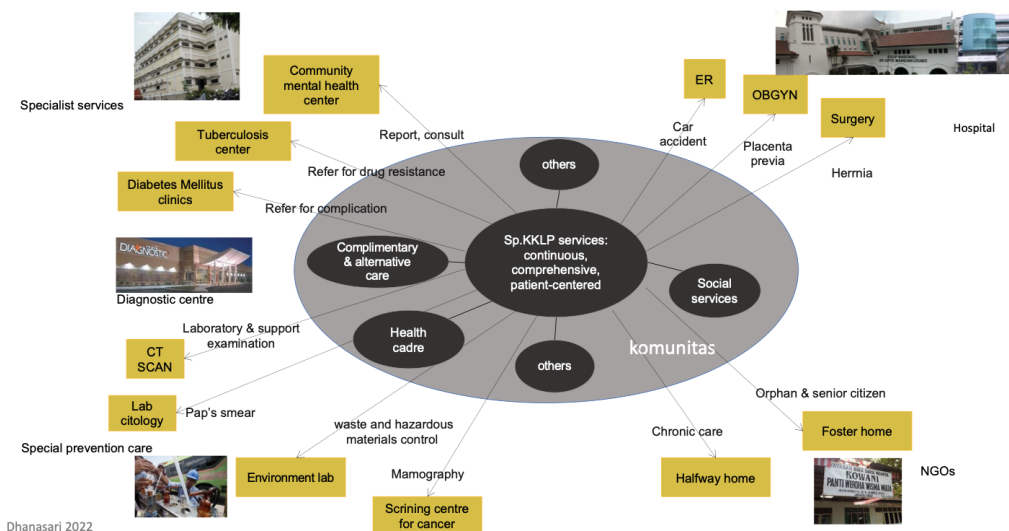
Specialist services

Community mental health center

Tuberculosis center

Diabetes Mellitus clinics

Report, consult

Refer for drug resistance

Refer for complication

DIAGNOSTIC

Diagnostic centre

Laboratory & support examination

CT SCAN

Lab citology

Pap's smear

Special prevention care

Environment lab

waste and hazardous materials control

Mamography

Scrining centre for cancer

ER

OBGYN

Surgery

Hospital

Car accident

Placenta previa

Hermia

others

Sp.KKLP services: continuous, comprehensive, patient-centered

Complimentary & alternative care

Social services

Health cadre

others

komunitas

Orphan & senior citizen

Foster home

Chronic care

Halfway home

KOWANI PANTI WREDHA WISMA MULIA

NGOs

Dhanasari 2022